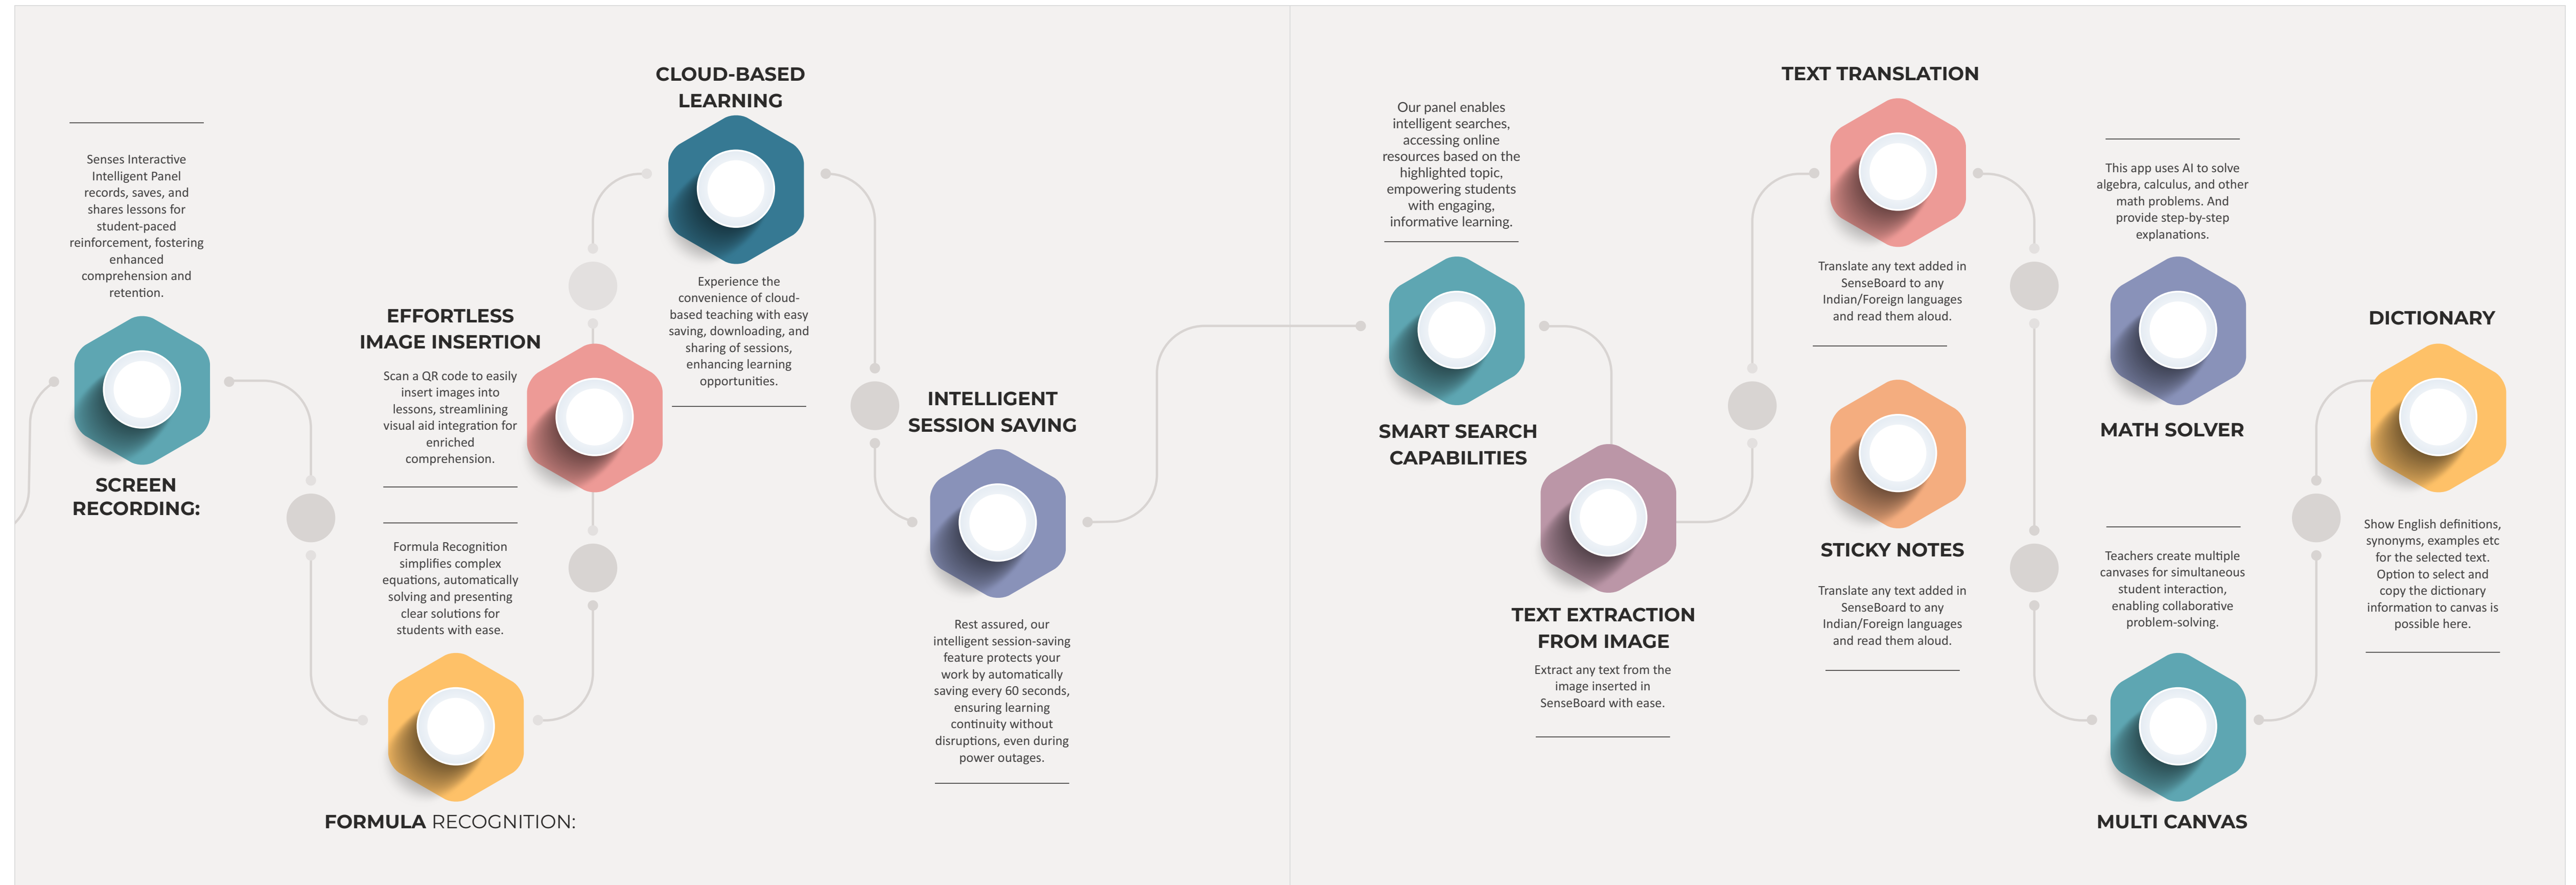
Senses Interactive Intelligent Panel records, saves, and shares lessons for student-paced reinforcement, fostering enhanced comprehension and retention.

SCREEN RECORDING:

EFFORTLESS IMAGE INSERTION

Scan a QR code to easily insert images into lessons, streamlining visual aid integration for enriched comprehension.

Formula Recognition simplifies complex equations, automatically solving and presenting clear solutions for students with ease.

FORMULA RECOGNITION:

CLOUD-BASED LEARNING

Experience the convenience of cloud-based teaching with easy saving, downloading, and sharing of sessions, enhancing learning opportunities.

INTELLIGENT SESSION SAVING

Rest assured, our intelligent session-saving feature protects your work by automatically saving every 60 seconds, ensuring learning continuity without disruptions, even during power outages.

Our panel enables intelligent searches, accessing online resources based on the highlighted topic, empowering students with engaging, informative learning.

SMART SEARCH CAPABILITIES

TEXT EXTRACTION FROM IMAGE

Extract any text from the image inserted in SenseBoard with ease.

TEXT TRANSLATION

Translate any text added in SenseBoard to any Indian/Foreign languages and read them aloud.

STICKY NOTES

Translate any text added in SenseBoard to any Indian/Foreign languages and read them aloud.

This app uses AI to solve algebra, calculus, and other math problems. And provide step-by-step explanations.

MATH SOLVER

Teachers create multiple canvases for simultaneous student interaction, enabling collaborative problem-solving.

MULTI CANVAS

DICTIONARY

Show English definitions, synonyms, examples etc for the selected text. Option to select and copy the dictionary information to canvas is possible here.